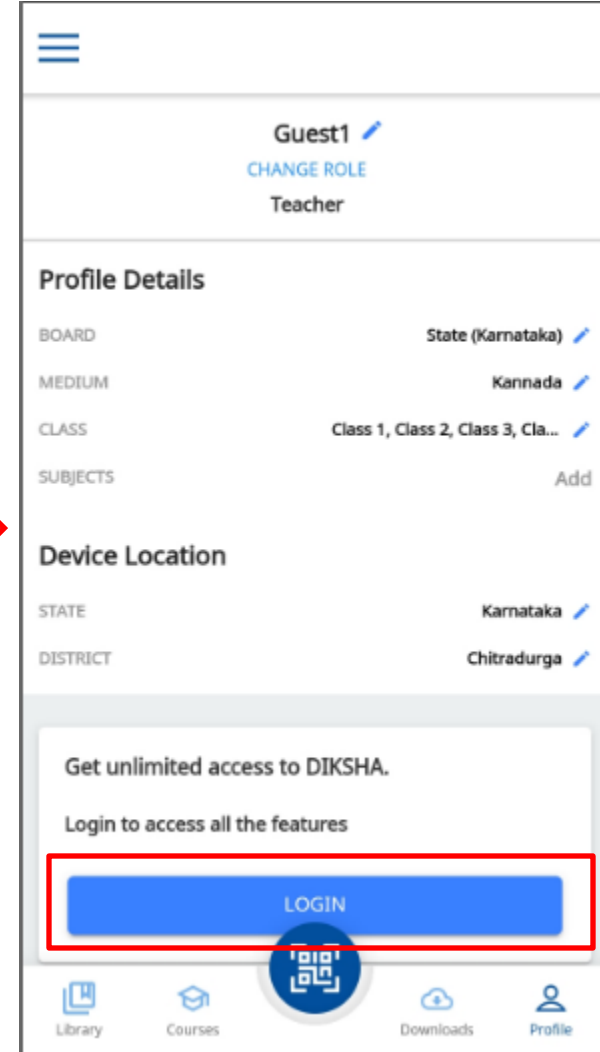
Guest1

CHANGE ROLE

Teacher

Profile Details

BOARD State (Karnataka)

MEDIUM Kannada

CLASS Class 1, Class 2, Class 3, Cla...

SUBJECTS Add

Device Location

STATE Karnataka

DISTRICT Chitradurga

Get unlimited access to DIKSHA.

Login to access all the features

LOGIN

Library Courses Downloads Profile